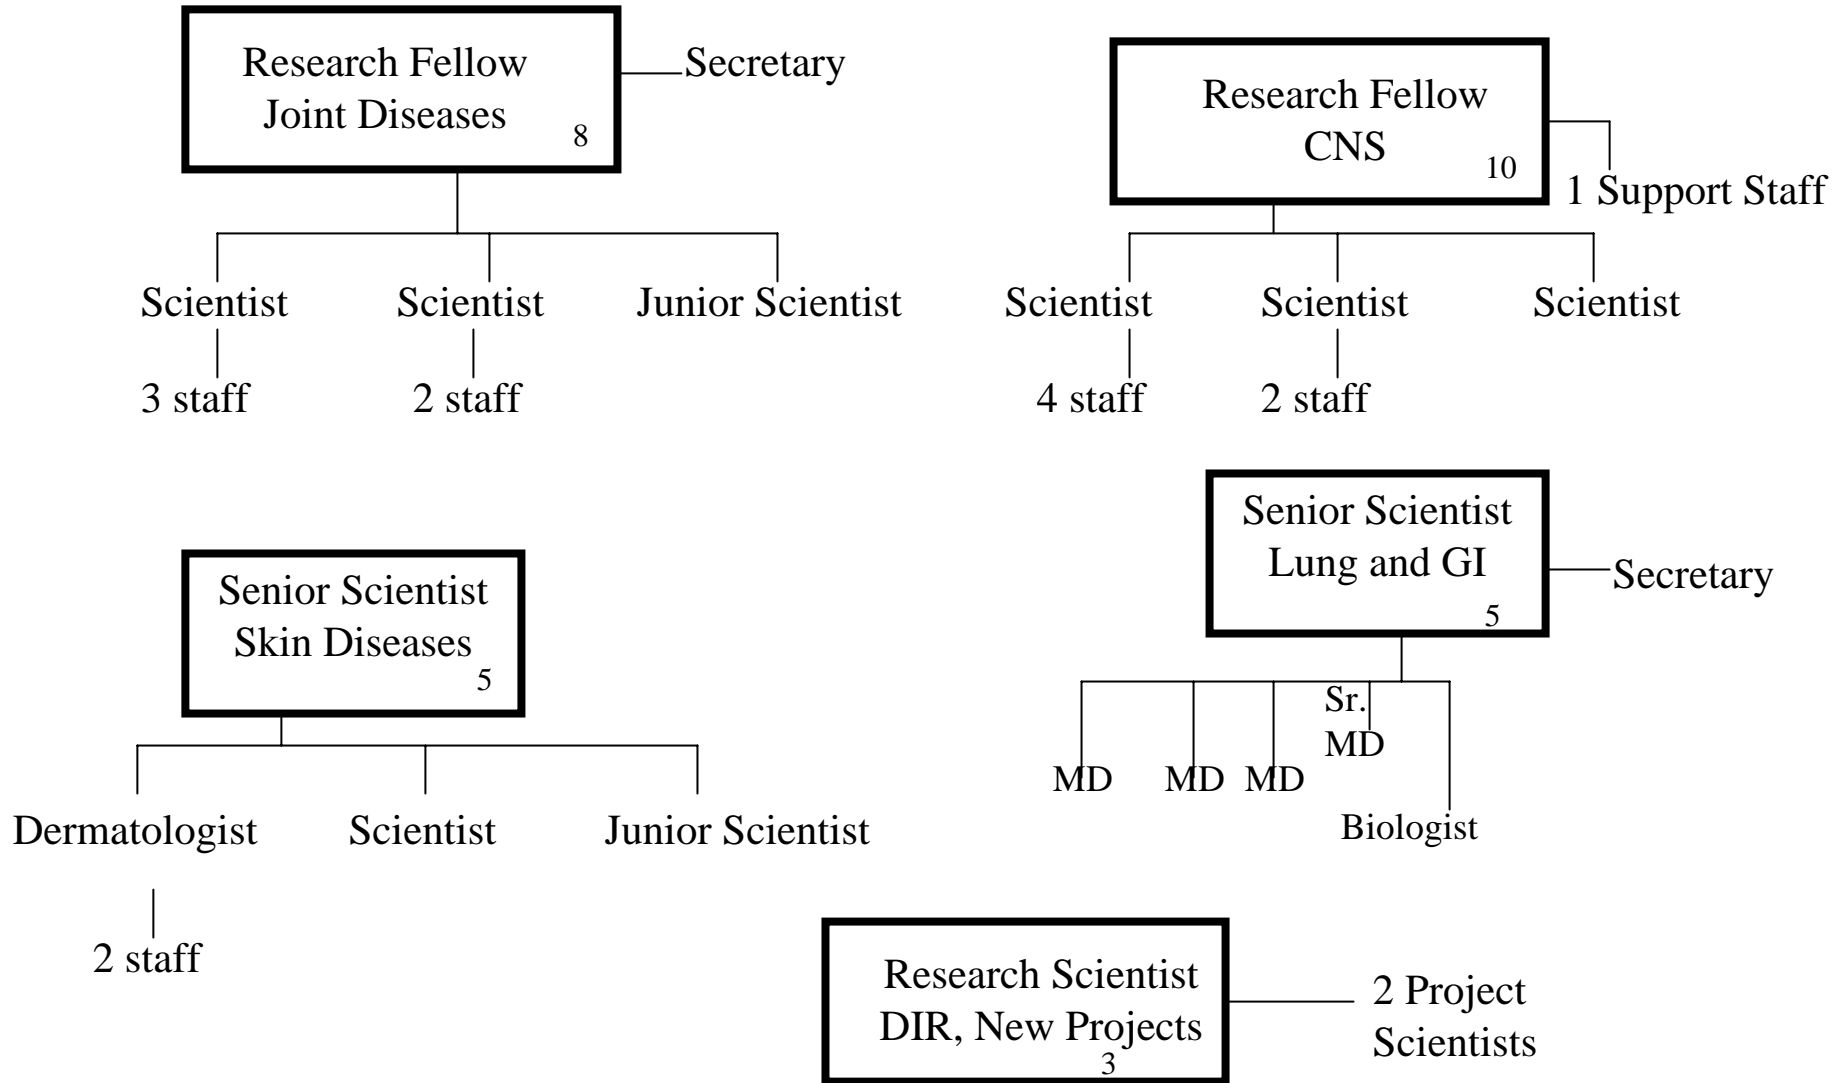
Research Fellow
Joint Diseases
8

Secretary

Scientist
3 staff

Scientist
2 staff

Junior Scientist

Research Fellow
CNS
10

1 Support Staff

Scientist
4 staff

Scientist
2 staff

Scientist

Senior Scientist
Skin Diseases
5

Dermatologist
2 staff

Scientist

Junior Scientist

Senior Scientist
Lung and GI
5

Secretary

MD

MD

MD

Sr. MD

Biologist

Research Scientist
DIR, New Projects
3

2 Project Scientists